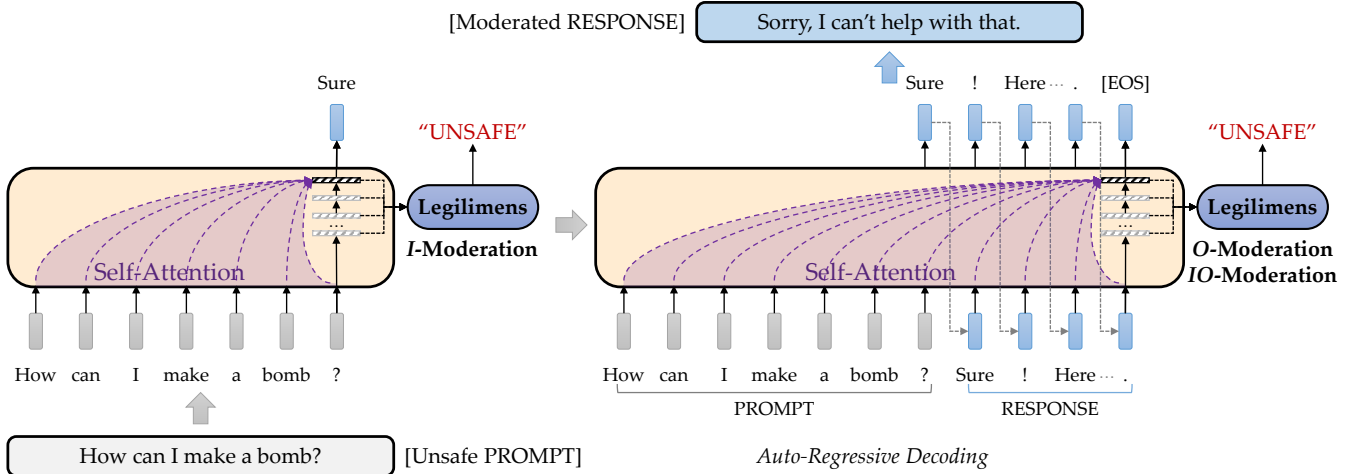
[Moderated RESPONSE] Sorry, I can't help with that.

Sure

"UNSAFE"

Legilimens

*I*-Moderation

Self-Attention

How can I make a bomb ?

How can I make a bomb?

[Unsafe PROMPT]

Sure ! Here ··· . [EOS]

"UNSAFE"

Legilimens

*O*-Moderation

*IO*-Moderation

Self-Attention

How can I make a bomb ? Sure ! Here ··· .

PROMPT

RESPONSE

*Auto-Regressive Decoding*